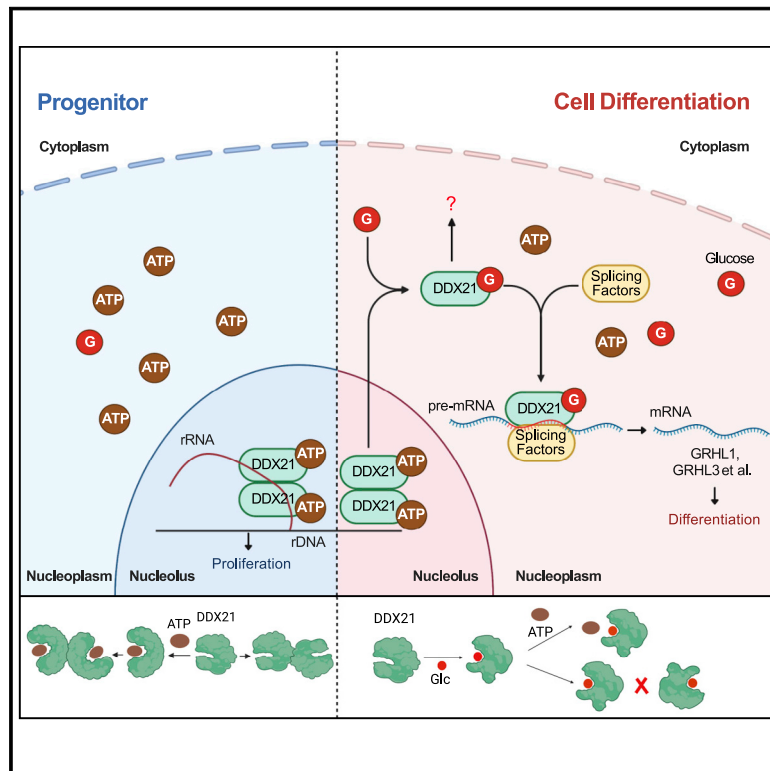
Progenitor

Cell Differentiation

Cytoplasm

Cytoplasm

G

?

ATP

DDX21 G

Splicing Factors

Glucose

G

ATP

ATP

ATP

G

ATP

G

ATP

ATP

pre-mRNA

DDX21 G

Splicing Factors

mRNA

rRNA

DDX21 ATP

DDX21 ATP

DDX21 ATP

DDX21 ATP

GRHL1, GRHL3 et al.

Differentiation

rDNA

Proliferation

Nucleoplasm

Nucleolus

Nucleolus

Nucleoplasm

ATP

DDX21

DDX21

ATP

Glc